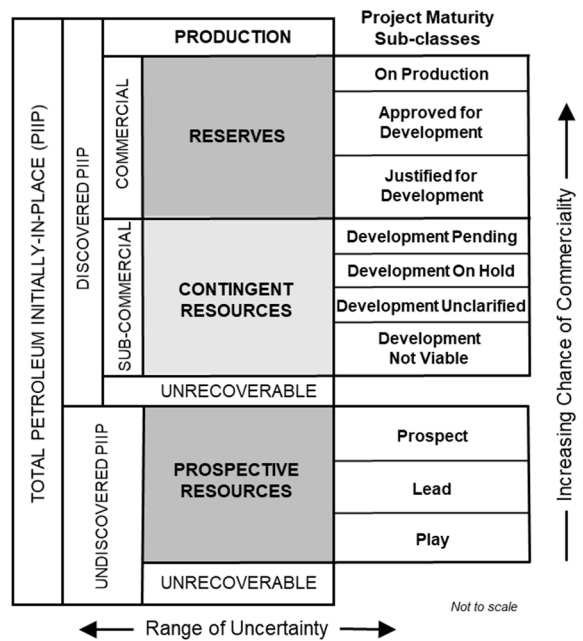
TOTAL PETROLEUM INITIALLY-IN-PLACE (PIIP)

DISCOVERED PIIP

PRODUCTION

COMMERCIAL

RESERVES

SUB-COMMERCIAL

CONTINGENT RESOURCES

UNRECOVERABLE

UNDISCOVERED PIIP

PROSPECTIVE RESOURCES

UNRECOVERABLE

Project Maturity Sub-classes

On Production

Approved for Development

Justified for Development

Development Pending

Development On Hold

Development Unclarified

Development Not Viable

Prospect

Lead

Play

Increasing Chance of Commerciality

Not to scale

Range of Uncertainty